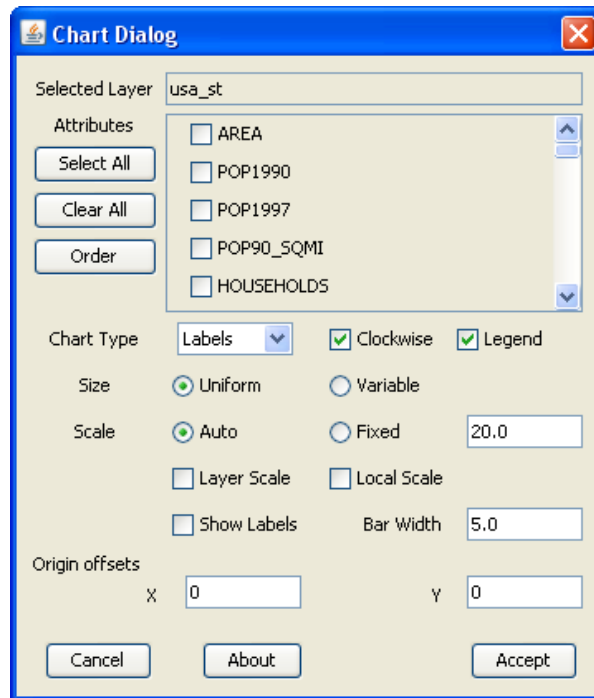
Chart Dialog

Selected Layer usa_st

Attributes

Select All

Clear All

Order

AREA
POP1990
POP1997
POP90_SQMI
HOUSEHOLDS

Chart Type Labels Clockwise Legend

Size Uniform Variable

Scale Auto Fixed 20.0

Layer Scale Local Scale

Show Labels Bar Width 5.0

Origin offsets

X 0 Y 0

Cancel About Accept